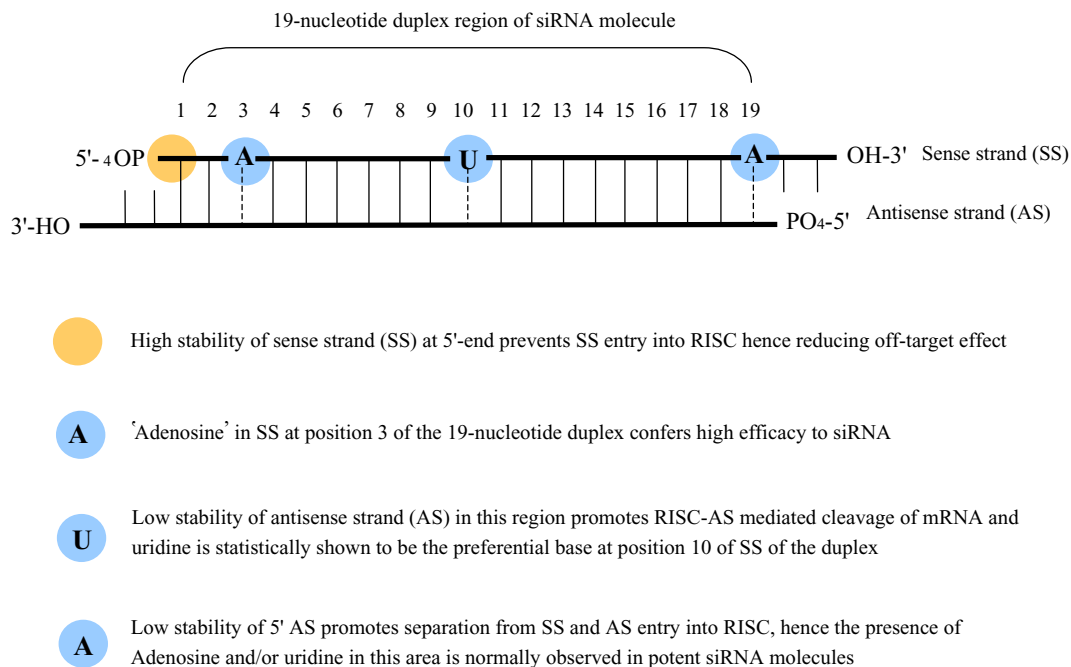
19-nucleotide duplex region of siRNA molecule

1 2 3 4 5 6 7 8 9 10 11 12 13 14 15 16 17 18 19

5'-$_4$OP A U A OH-3' Sense strand (SS)

3'-HO PO$_4$-5' Antisense strand (AS)

High stability of sense strand (SS) at 5'-end prevents SS entry into RISC hence reducing off-target effect

A 'Adenosine' in SS at position 3 of the 19-nucleotide duplex confers high efficacy to siRNA

U Low stability of antisense strand (AS) in this region promotes RISC-AS mediated cleavage of mRNA and uridine is statistically shown to be the preferential base at position 10 of SS of the duplex

A Low stability of 5' AS promotes separation from SS and AS entry into RISC, hence the presence of Adenosine and/or uridine in this area is normally observed in potent siRNA molecules